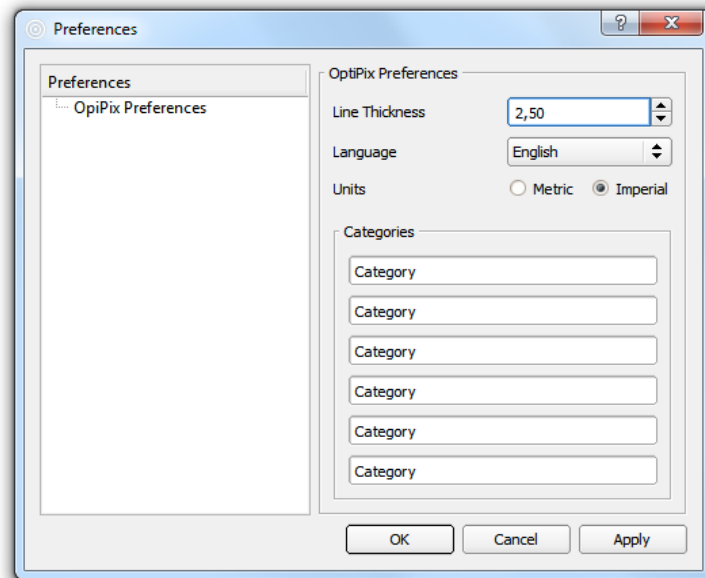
Preferences

?

X

Preferences

OpiPix Preferences

OptiPix Preferences

Line Thickness

2,50

Language

English

Units

Metric

Imperial

Categories

Category

Category

Category

Category

Category

Category

OK

Cancel

Apply